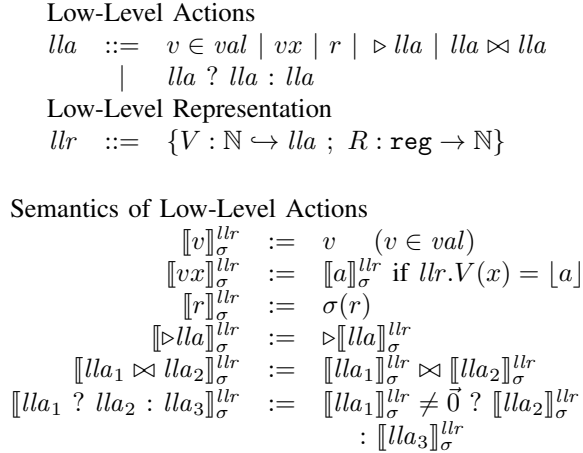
Low-Level Actions

$lla \ ::= \ v \in val \mid vx \mid r \mid \triangleright lla \mid lla \bowtie lla$
$\mid \ lla \ ? \ lla : lla$

Low-Level Representation

$llr \ ::= \ \{V : \mathbb{N} \hookrightarrow lla \ ; \ R : \texttt{reg} \to \mathbb{N}\}$

Semantics of Low-Level Actions

$[\![v]\!]_\sigma^{llr} \ := \ v \quad (v \in val)$

$[\![vx]\!]_\sigma^{llr} \ := \ [\![a]\!]_\sigma^{llr}$ if $llr.V(x) = \lfloor a \rfloor$

$[\![r]\!]_\sigma^{llr} \ := \ \sigma(r)$

$[\![\triangleright lla]\!]_\sigma^{llr} \ := \ \triangleright [\![lla]\!]_\sigma^{llr}$

$[\![lla_1 \bowtie lla_2]\!]_\sigma^{llr} \ := \ [\![lla_1]\!]_\sigma^{llr} \bowtie [\![lla_2]\!]_\sigma^{llr}$

$[\![lla_1 \ ? \ lla_2 : lla_3]\!]_\sigma^{llr} \ := \ [\![lla_1]\!]_\sigma^{llr} \neq \vec{0} \ ? \ [\![lla_2]\!]_\sigma^{llr} : [\![lla_3]\!]_\sigma^{llr}$